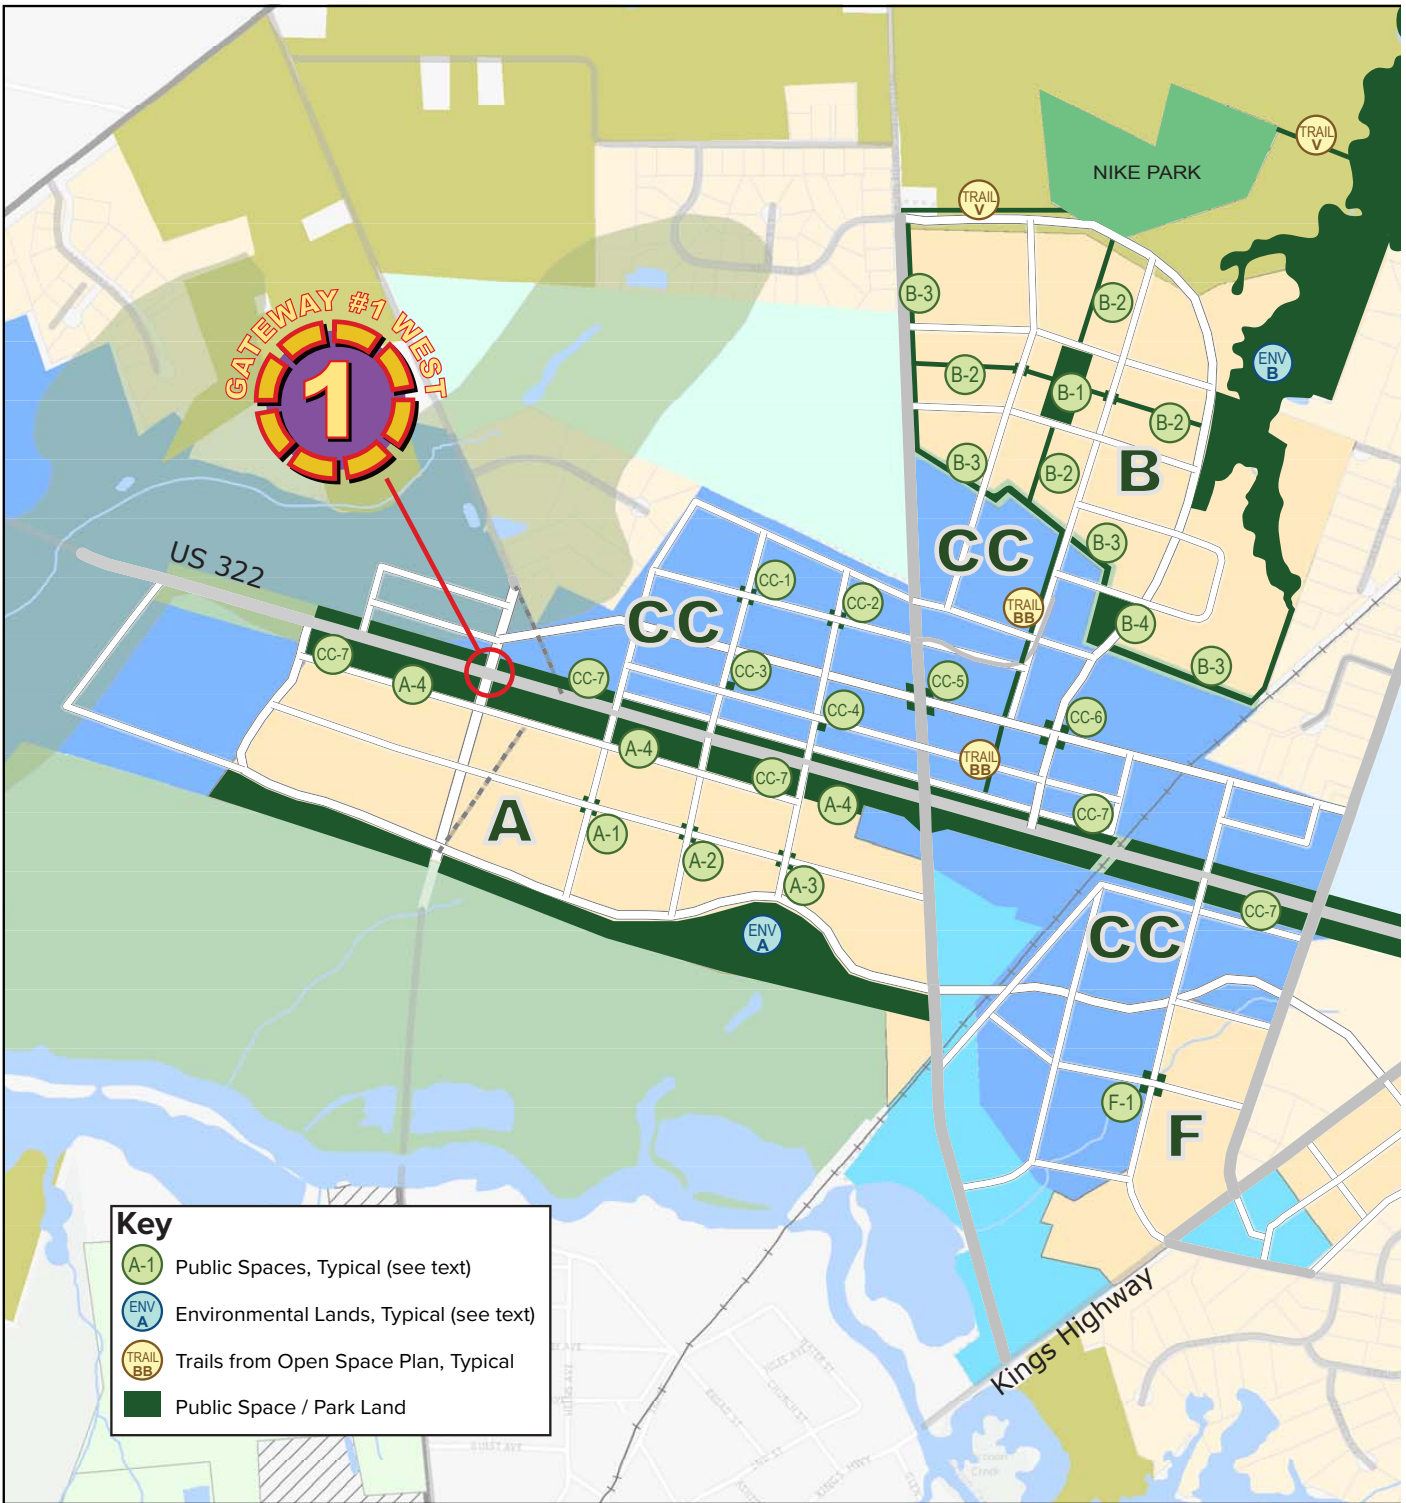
GATEWAY #1 WEST
1

NIKE PARK
TRAIL V
TRAIL V
ENV B
B-3
B-2
B-2
B-1
B-2
B-3
B-2
B
CC
TRAIL BB
B-3
B-4
B-3
US 322
CC
CC-1
CC-2
CC-3
CC-5
CC-4
CC-6
TRAIL BB
CC-7
A-4
CC-7
A-4
CC-7
A-4
CC-7
A
A-1
A-2
A-3
ENV A
CC-7
CC
F-1
F
Kings Highway

Key
A-1 Public Spaces, Typical (see text)
ENV A Environmental Lands, Typical (see text)
TRAIL BB Trails from Open Space Plan, Typical
Public Space / Park Land